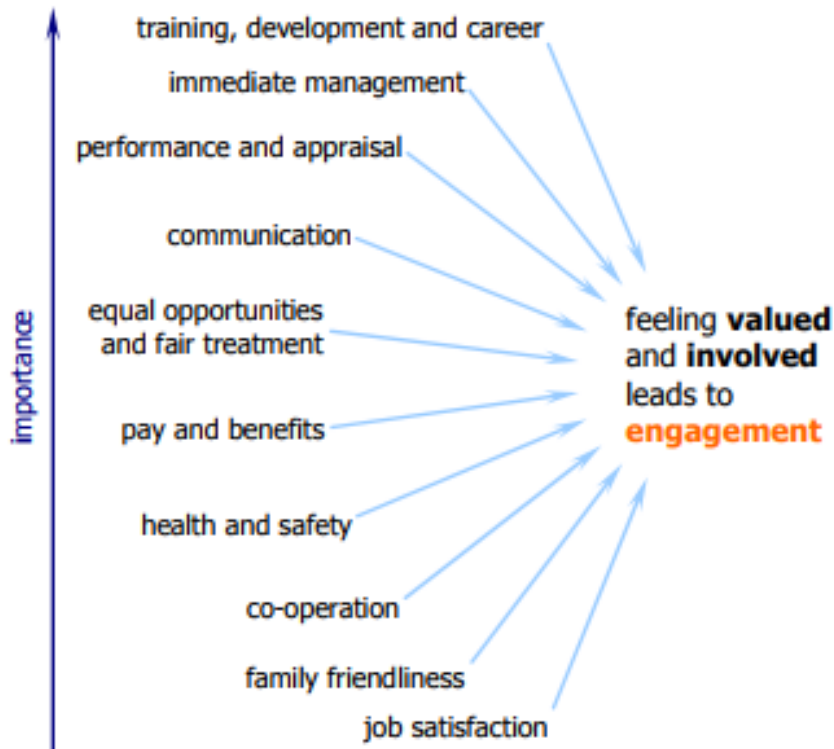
importance

training, development and career

immediate management

performance and appraisal

communication

equal opportunities and fair treatment

pay and benefits

health and safety

co-operation

family friendliness

job satisfaction

feeling **valued** and **involved** leads to **engagement**